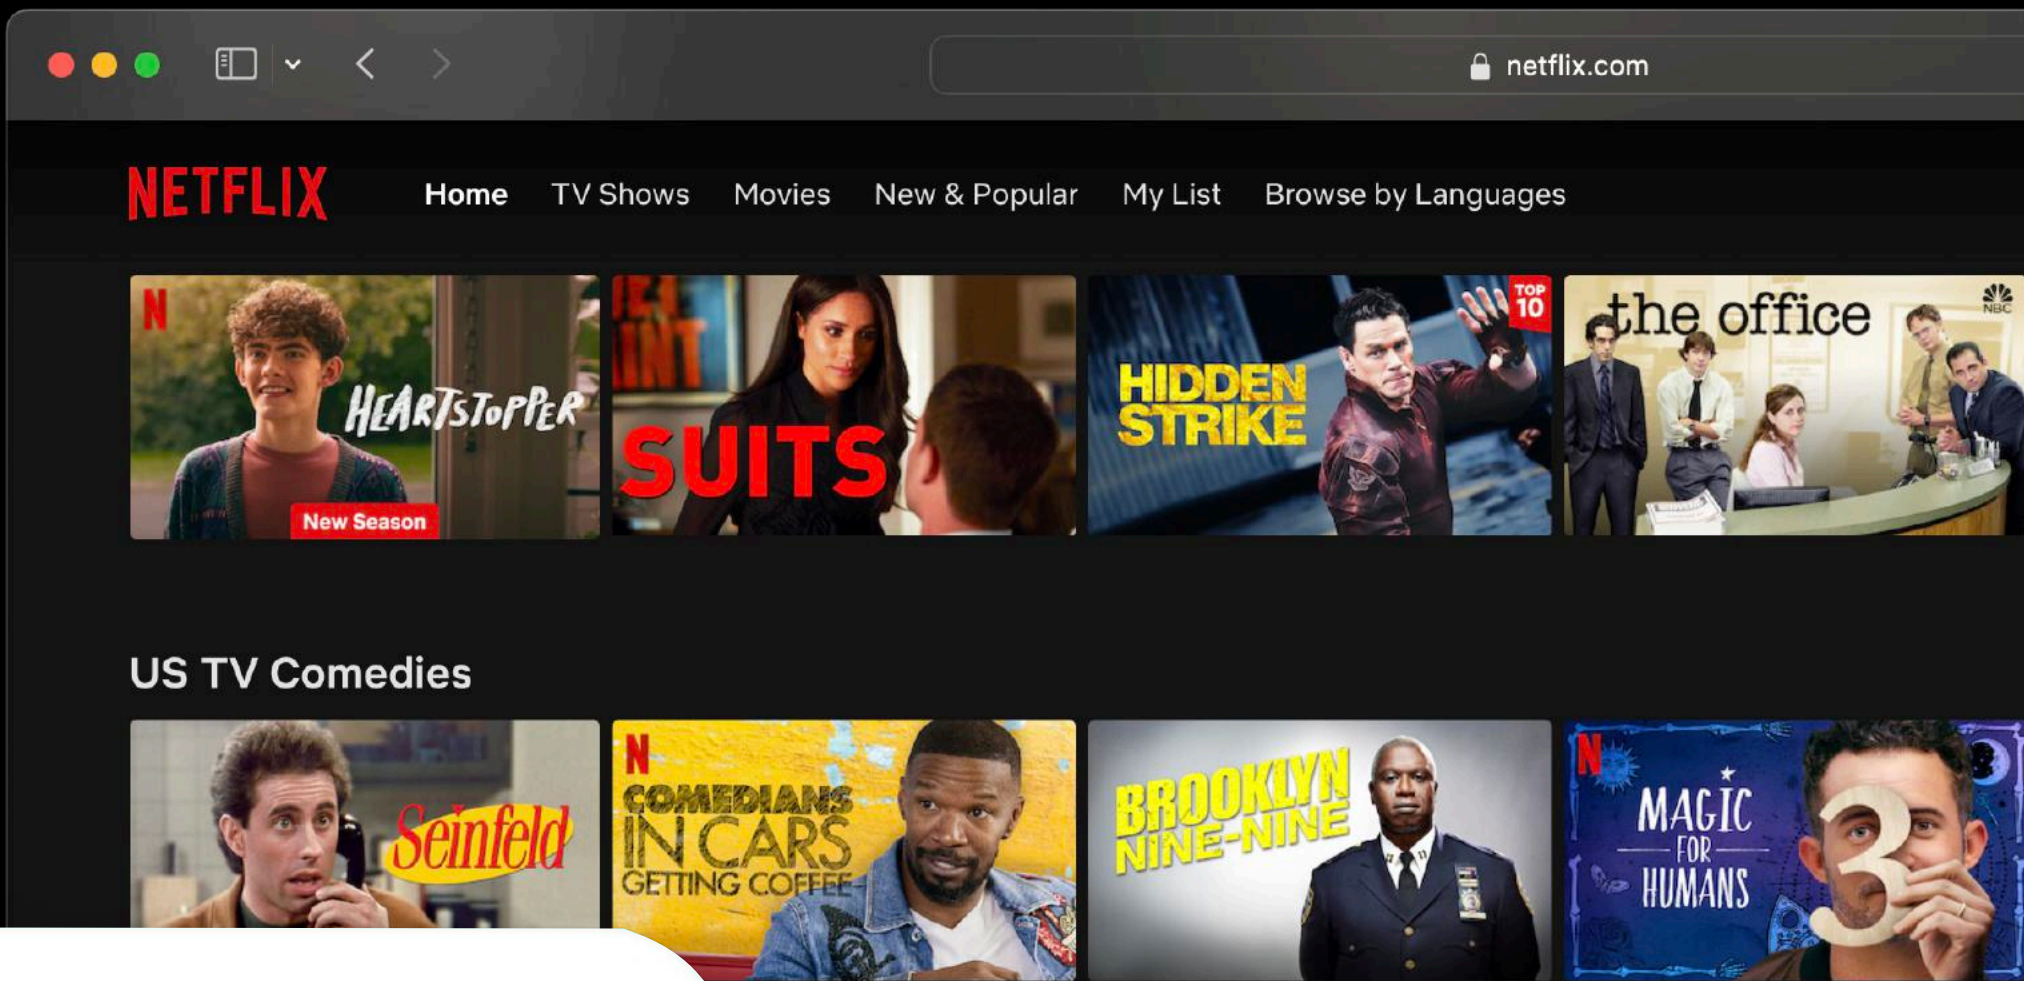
netflix.com

NETFLIX Home TV Shows Movies New & Popular My List Browse by Languages

N HEARTSTOPPER New Season

SUITS

HIDDEN STRIKE TOP 10

the office NBC

US TV Comedies

Seinfeld

N COMEDIANS IN CARS GETTING COFFEE

BROOKLYN NINE-NINE

N MAGIC FOR HUMANS 3